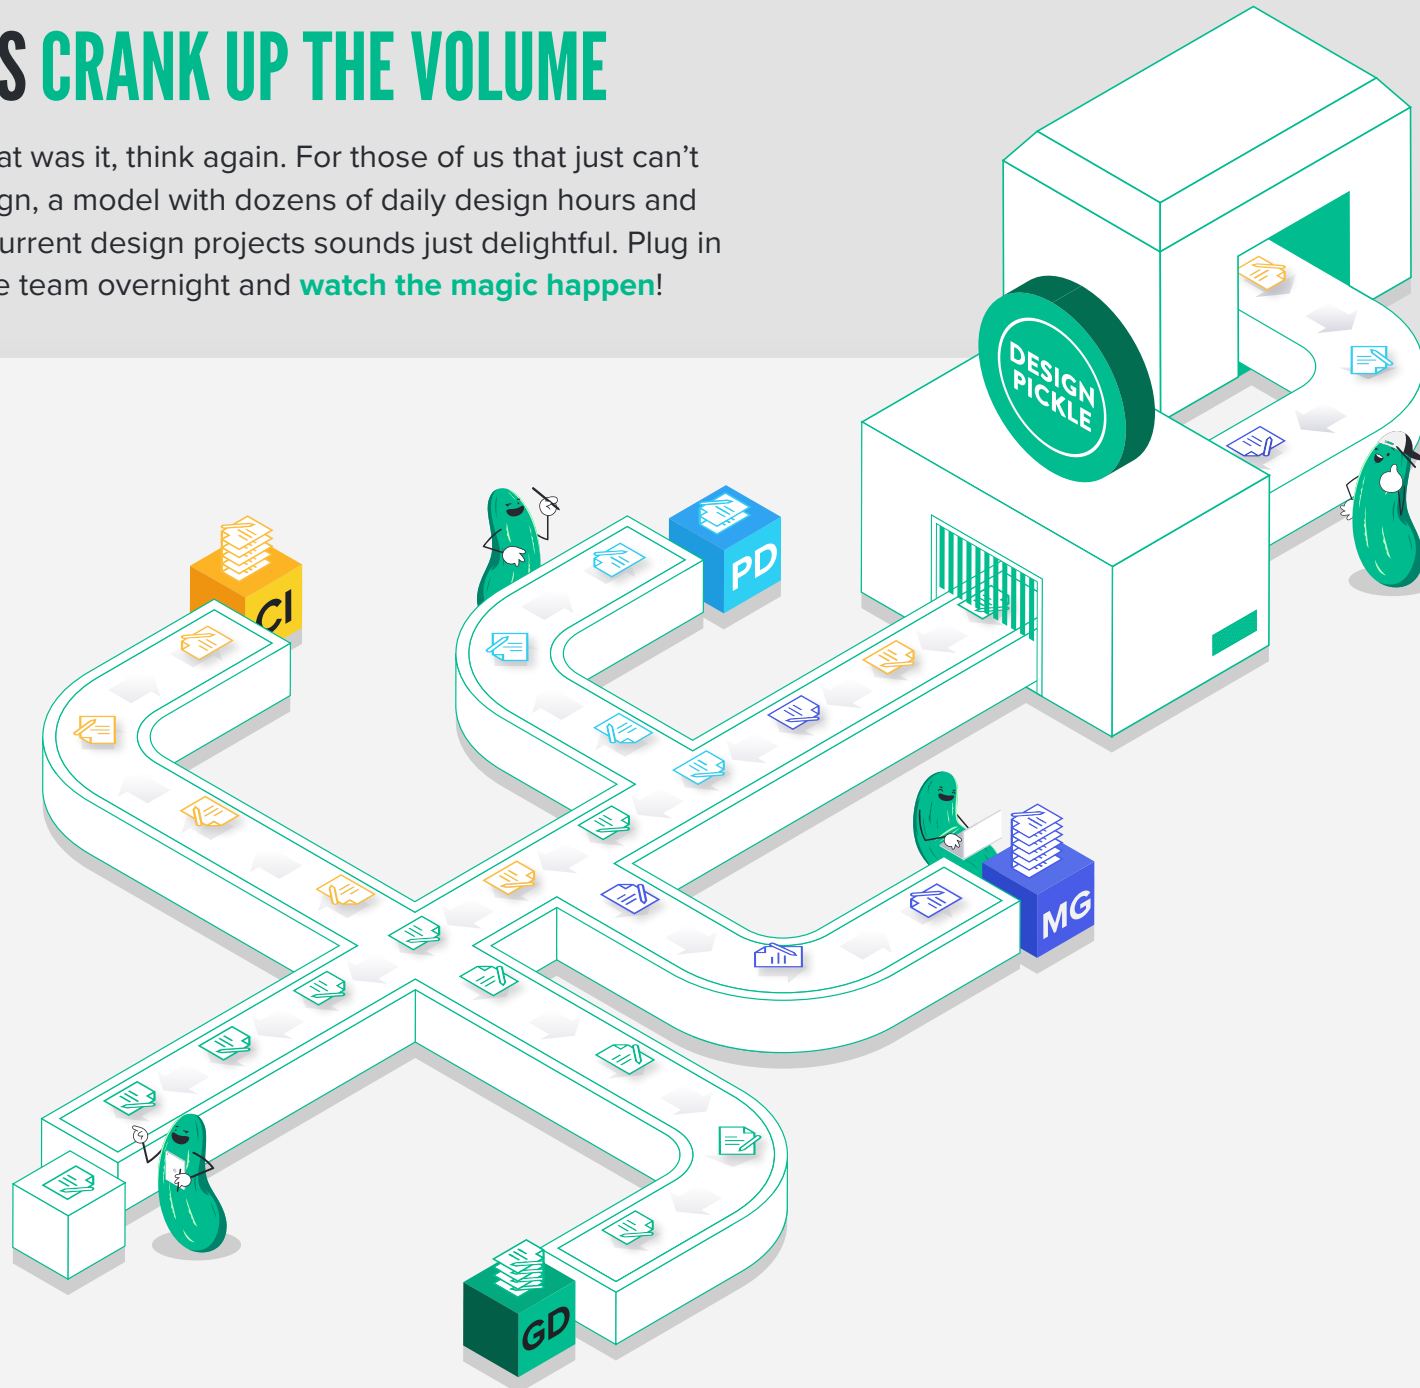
S CRANK UP THE VOLUME

at was it, think again. For those of us that just can't gn, a model with dozens of daily design hours and urrent design projects sounds just delightful. Plug in e team overnight and **watch the magic happen**!

DESIGN PICKLE

PD

CI

MG

GD